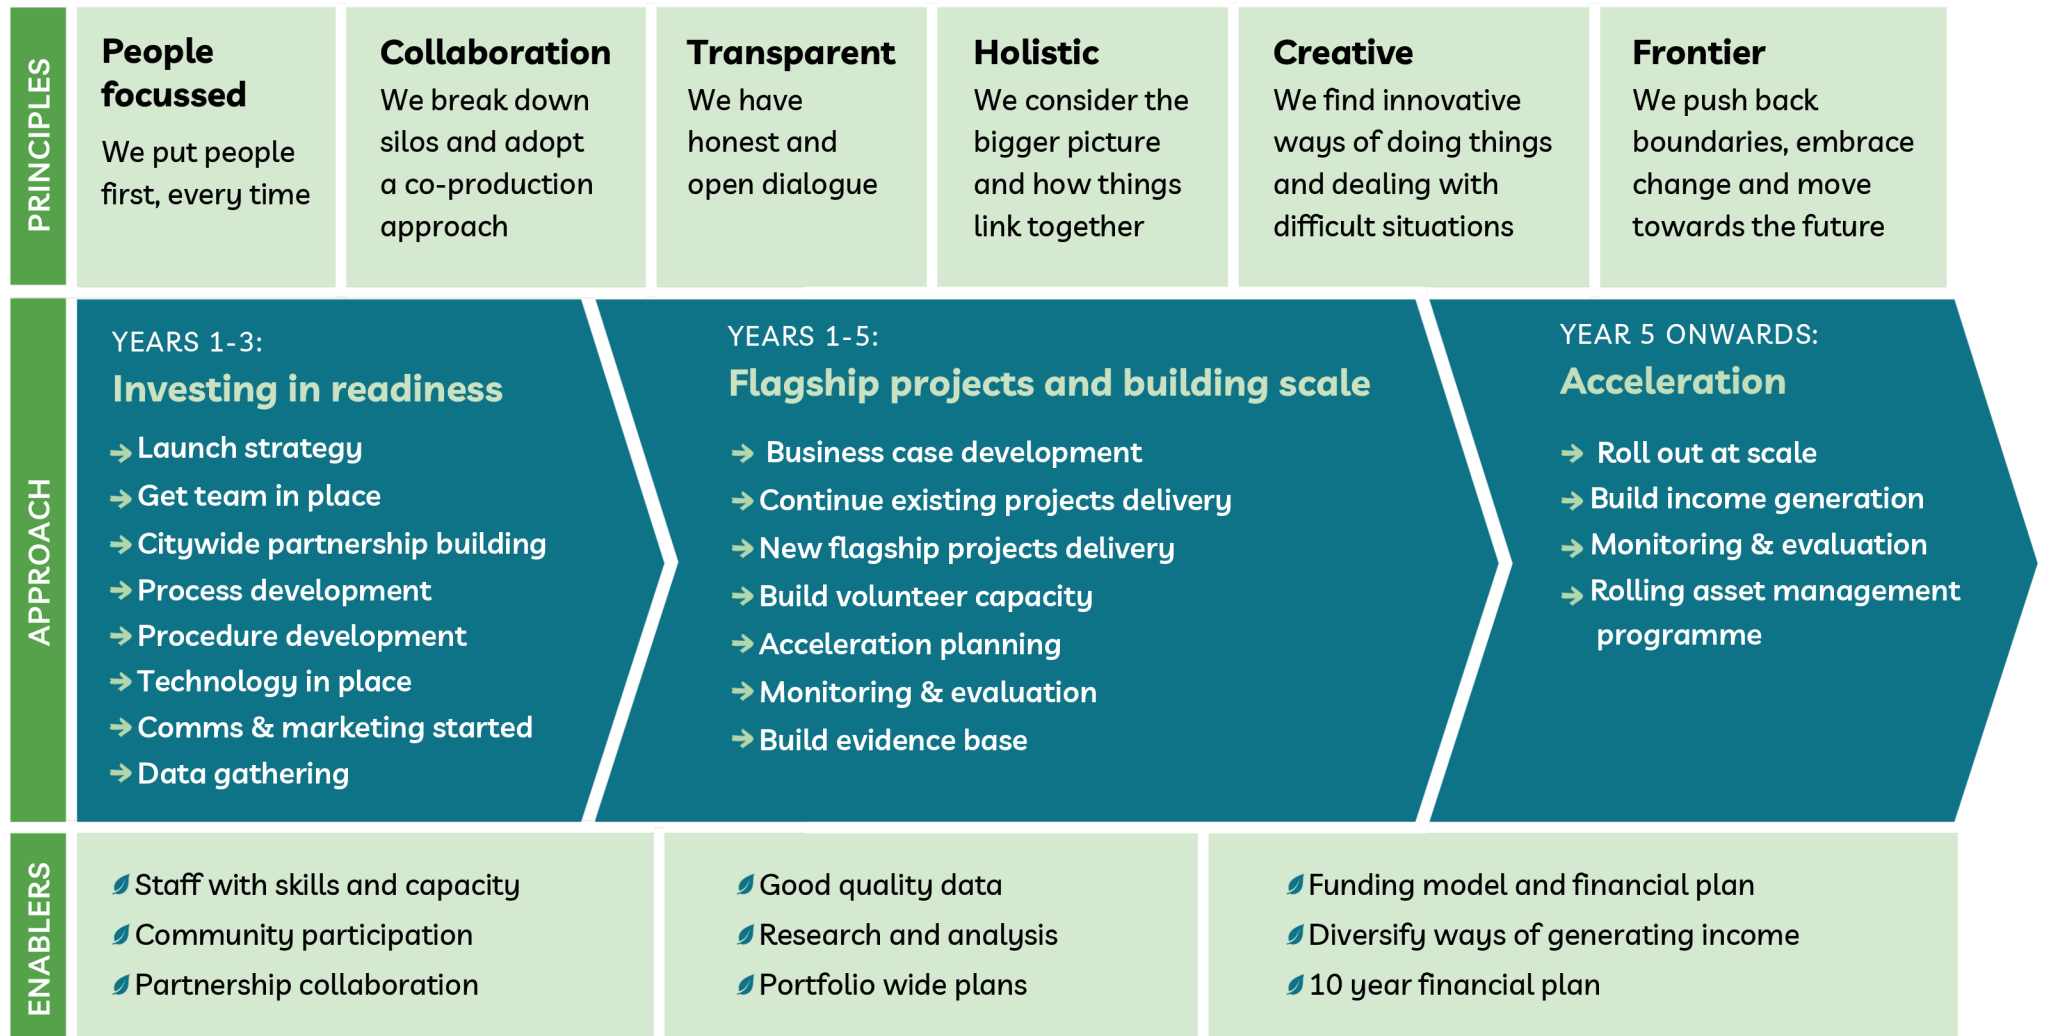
PRINCIPLES

People focussed
We put people first, every time

Collaboration
We break down silos and adopt a co-production approach

Transparent
We have honest and open dialogue

Holistic
We consider the bigger picture and how things link together

Creative
We find innovative ways of doing things and dealing with difficult situations

Frontier
We push back boundaries, embrace change and move towards the future

APPROACH

YEARS 1-3:
Investing in readiness
→ Launch strategy
→ Get team in place
→ Citywide partnership building
→ Process development
→ Procedure development
→ Technology in place
→ Comms & marketing started
→ Data gathering

YEARS 1-5:
Flagship projects and building scale
→ Business case development
→ Continue existing projects delivery
→ New flagship projects delivery
→ Build volunteer capacity
→ Acceleration planning
→ Monitoring & evaluation
→ Build evidence base

YEAR 5 ONWARDS:
Acceleration
→ Roll out at scale
→ Build income generation
→ Monitoring & evaluation
→ Rolling asset management programme

ENABLERS

Staff with skills and capacity
Community participation
Partnership collaboration

Good quality data
Research and analysis
Portfolio wide plans

Funding model and financial plan
Diversify ways of generating income
10 year financial plan